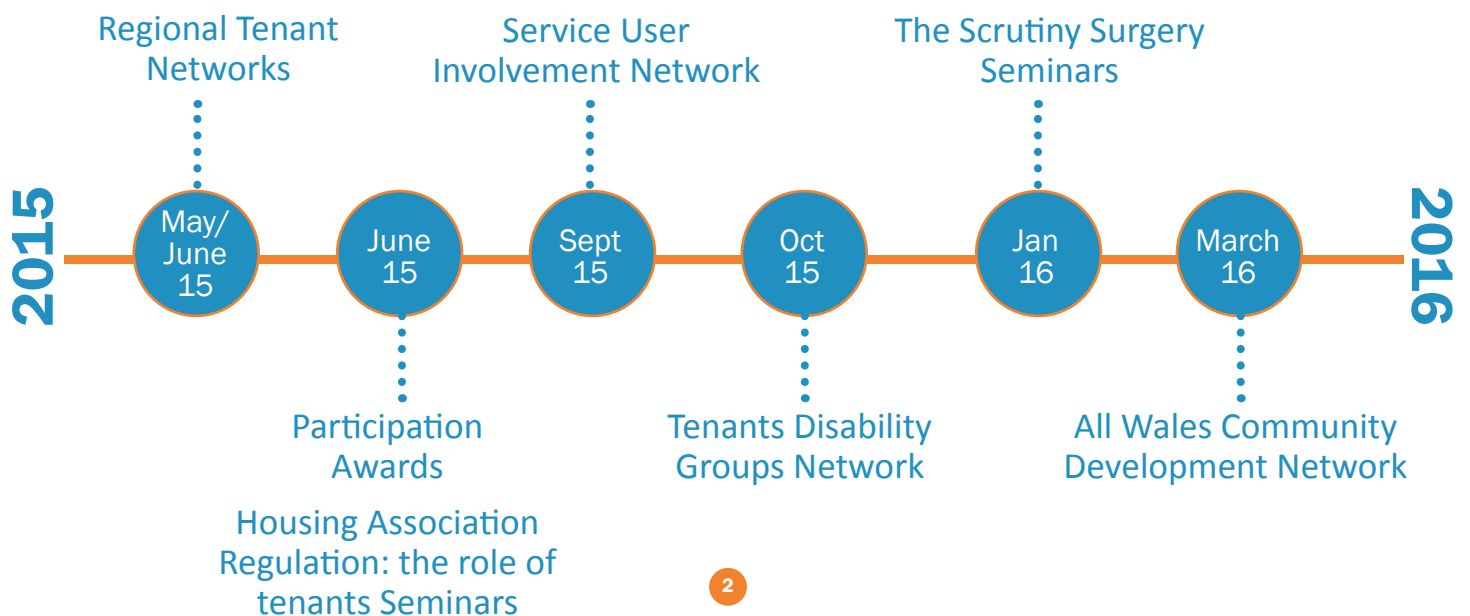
2015

Regional Tenant Networks

Service User Involvement Network

The Scrutiny Surgery Seminars

May/ June 15

June 15

Sept 15

Oct 15

Jan 16

March 16

2016

Participation Awards

Housing Association Regulation: the role of tenants Seminars

Tenants Disability Groups Network

All Wales Community Development Network

2